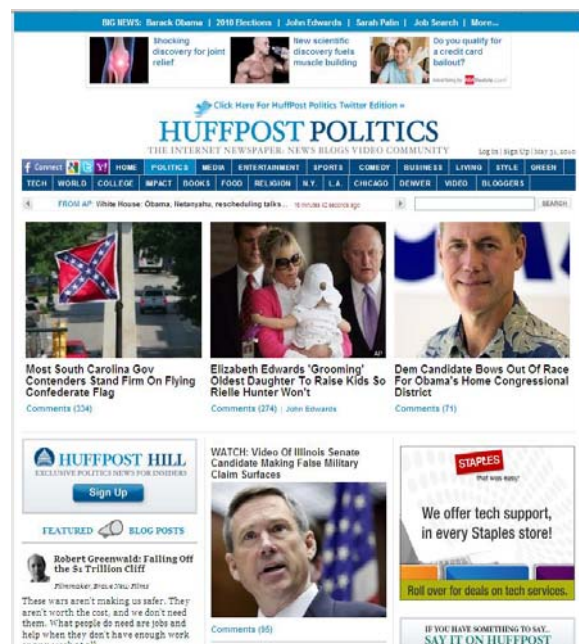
BIG NEWS: Barack Obama | 2010 Elections | John Edwards | Sarah Palin | Job Search | More...

Shocking discovery for joint relief

New scientific discovery fuels muscle building

Do you qualify for a credit card bailout?

Click Here For HuffPost Politics Twitter Edition »

HUFFPOST POLITICS

THE INTERNET NEWSPAPER: NEWS BLOGS VIDEO COMMUNITY

Log In | Sign Up | May 31, 2010

Connect | HOME | POLITICS | MEDIA | ENTERTAINMENT | SPORTS | COMEDY | BUSINESS | LIVING | STYLE | GREEN

TECH | WORLD | COLLEGE | IMPACT | BOOKS | FOOD | RELIGION | N.Y. | L.A. | CHICAGO | DENVER | VIDEO | BLOGGERS

FROM AP: White House: Obama, Netanyahu, rescheduling talks... 16 minutes 42 seconds ago

SEARCH

Most South Carolina Gov Contenders Stand Firm On Flying Confederate Flag

Comments (334)

Elizabeth Edwards 'Grooming' Oldest Daughter To Raise Kids So Rielle Hunter Won't

Comments (274) | John Edwards

Dem Candidate Bows Out Of Race For Obama's Home Congressional District

Comments (71)

HUFFPOST HILL

EXCLUSIVE POLITICS NEWS FOR INSIDERS

Sign Up

FEATURED BLOG POSTS

Robert Greenwald: Falling Off the $1 Trillion Cliff

Filmmaker, Brave New Films

These wars aren't making us safer. They aren't worth the cost, and we don't need them. What people do need are jobs and help when they don't have enough work

WATCH: Video Of Illinois Senate Candidate Making False Military Claim Surfaces

Comments (95)

STAPLES that was easy

We offer tech support, in every Staples store!

Roll over for deals on tech services.

IF YOU HAVE SOMETHING TO SAY...

SAY IT ON HUFFPOST